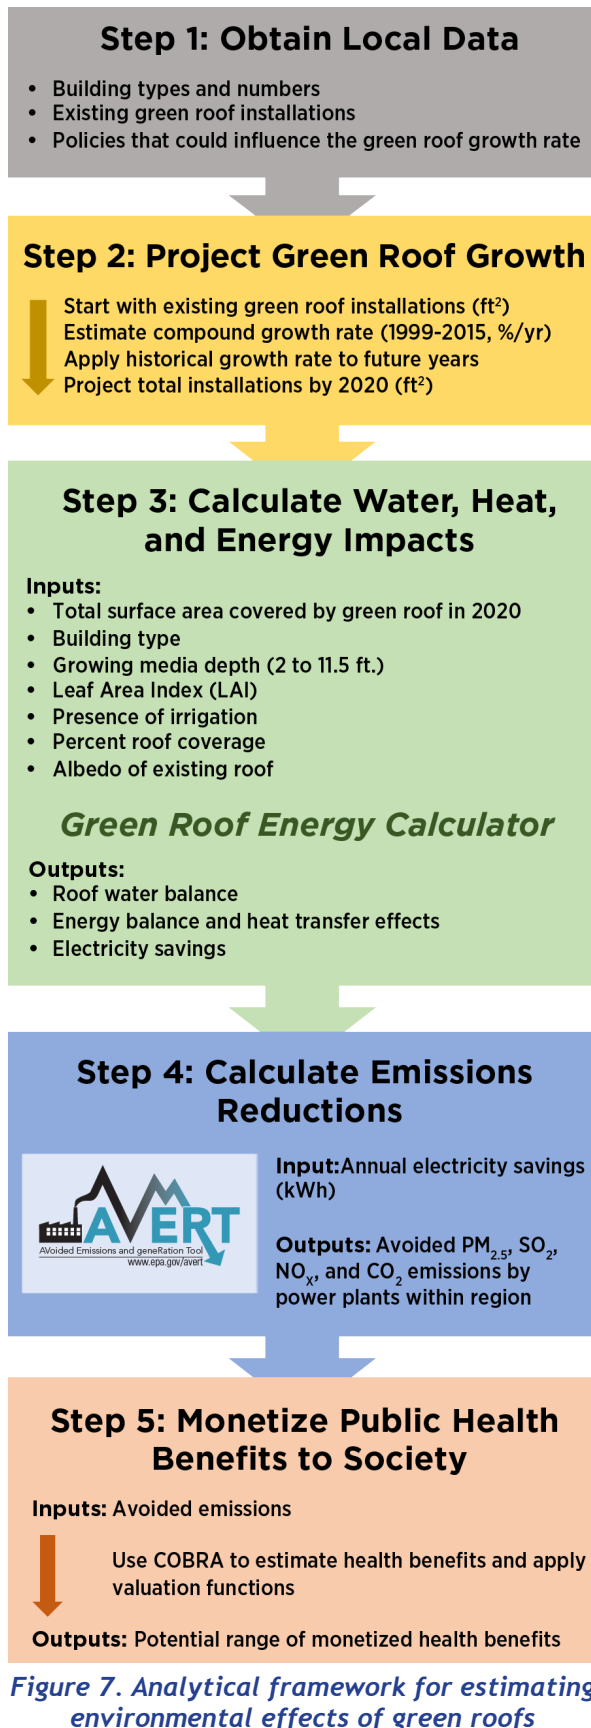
Step 1: Obtain Local Data

- Building types and numbers
- Existing green roof installations
- Policies that could influence the green roof growth rate

Step 2: Project Green Roof Growth

Start with existing green roof installations (ft$^2$)
Estimate compound growth rate (1999-2015, %/yr)
Apply historical growth rate to future years
Project total installations by 2020 (ft$^2$)

Step 3: Calculate Water, Heat, and Energy Impacts

Inputs:
- Total surface area covered by green roof in 2020
- Building type
- Growing media depth (2 to 11.5 ft.)
- Leaf Area Index (LAI)
- Presence of irrigation
- Percent roof coverage
- Albedo of existing roof

Green Roof Energy Calculator

Outputs:
- Roof water balance
- Energy balance and heat transfer effects
- Electricity savings

Step 4: Calculate Emissions Reductions

AVERT
AVoided Emissions and geneRation Tool
www.epa.gov/avert

Input: Annual electricity savings (kWh)

Outputs: Avoided $PM_{2.5}$, $SO_2$, $NO_x$, and $CO_2$ emissions by power plants within region

Step 5: Monetize Public Health Benefits to Society

Inputs: Avoided emissions

Use COBRA to estimate health benefits and apply valuation functions

Outputs: Potential range of monetized health benefits

Figure 7. Analytical framework for estimating environmental effects of green roofs